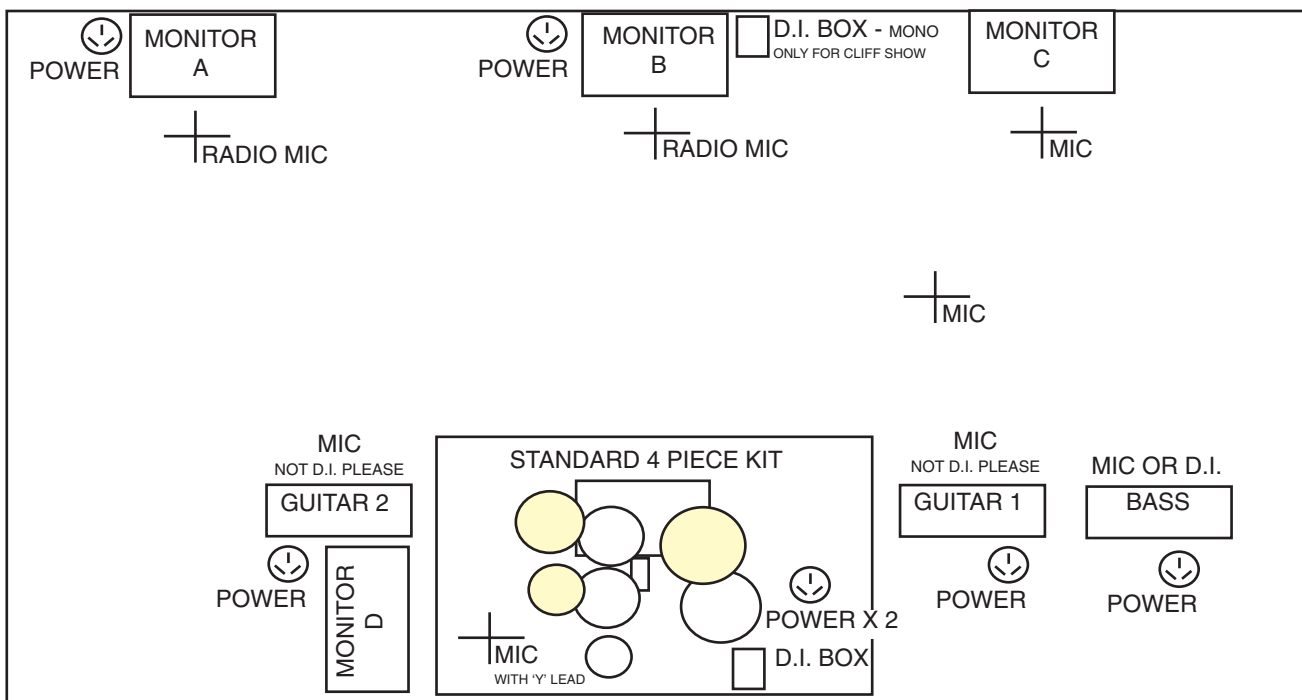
POWER

MONITOR A

POWER

MONITOR B

D.I. BOX - MONO
ONLY FOR CLIFF SHOW

MONITOR C

RADIO MIC

RADIO MIC

MIC

MIC

MIC
NOT D.I. PLEASE

GUITAR 2

POWER

MONITOR D

STANDARD 4 PIECE KIT

POWER X 2

MIC
WITH 'Y' LEAD

D.I. BOX

MIC
NOT D.I. PLEASE

GUITAR 1

POWER

MIC OR D.I.

BASS

POWER